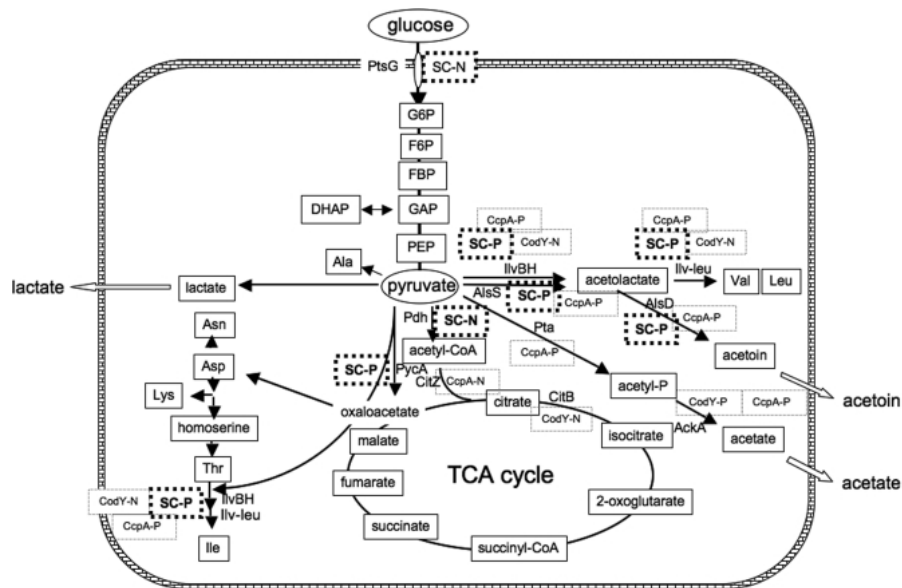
glucose
PtsG
SC-N
G6P
F6P
FBP
DHAP
GAP
PEP
CcpA-P
SC-P
CodY-N
CcpA-P
SC-P
CodY-N
Ala
pyruvate
IlvBH
acetolactate
Ilv-leu
Val
Leu
lactate
lactate
AlsS
SC-P
CcpA-P
AlsD
Asn
Pdh
SC-N
CcpA-P
SC-P
Pta
Asp
acetyl-CoA
CcpA-P
acetoin
SC-P
PycA
CitZ
CcpA-N
acetyl-P
Lys
oxaloacetate
citrate
CitB
CodY-P
CcpA-P
acetoin
CodY-N
homoserine
malate
isocitrate
AckA
acetate
Thr
TCA cycle
acetate
CodY-N
SC-P
IlvBH
Ilv-leu
fumarate
CcpA-P
2-oxoglutarate
Ile
succinate
succinyl-CoA